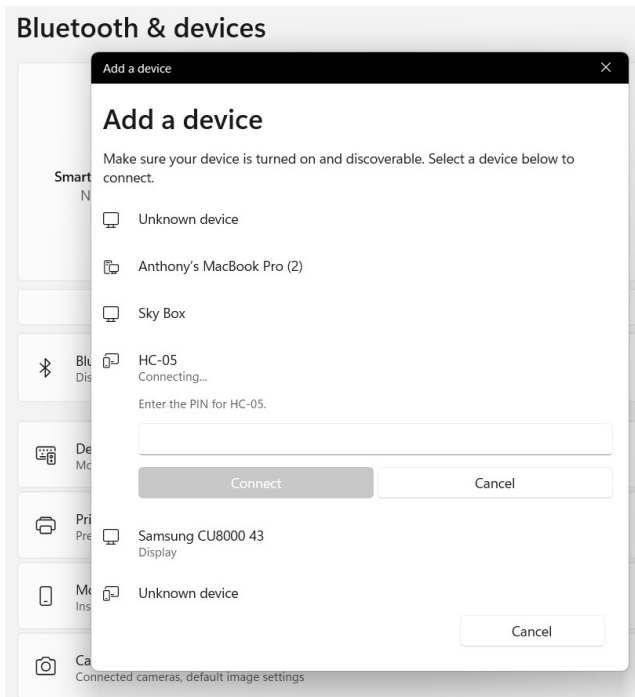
Bluetooth & devices

Smart
N

Blu
Dis

De
Mo

Pri
Pre

Mo
Ins

Ca
Connected cameras, default image settings

Add a device ×

Add a device

Make sure your device is turned on and discoverable. Select a device below to connect.

Unknown device

Anthony's MacBook Pro (2)

Sky Box

HC-05
Connecting...

Enter the PIN for HC-05.

Connect Cancel

Samsung CU8000 43
Display

Unknown device

Cancel